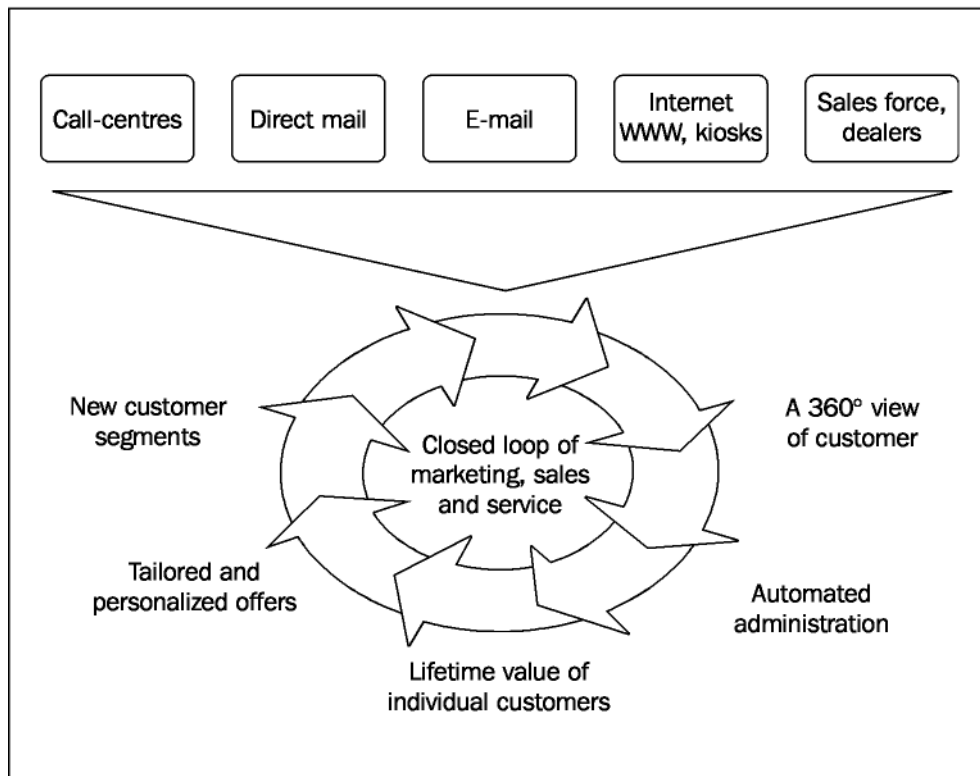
Call-centres

Direct mail

E-mail

Internet WWW, kiosks

Sales force, dealers

New customer segments

Closed loop of marketing, sales and service

A 360° view of customer

Tailored and personalized offers

Automated administration

Lifetime value of individual customers